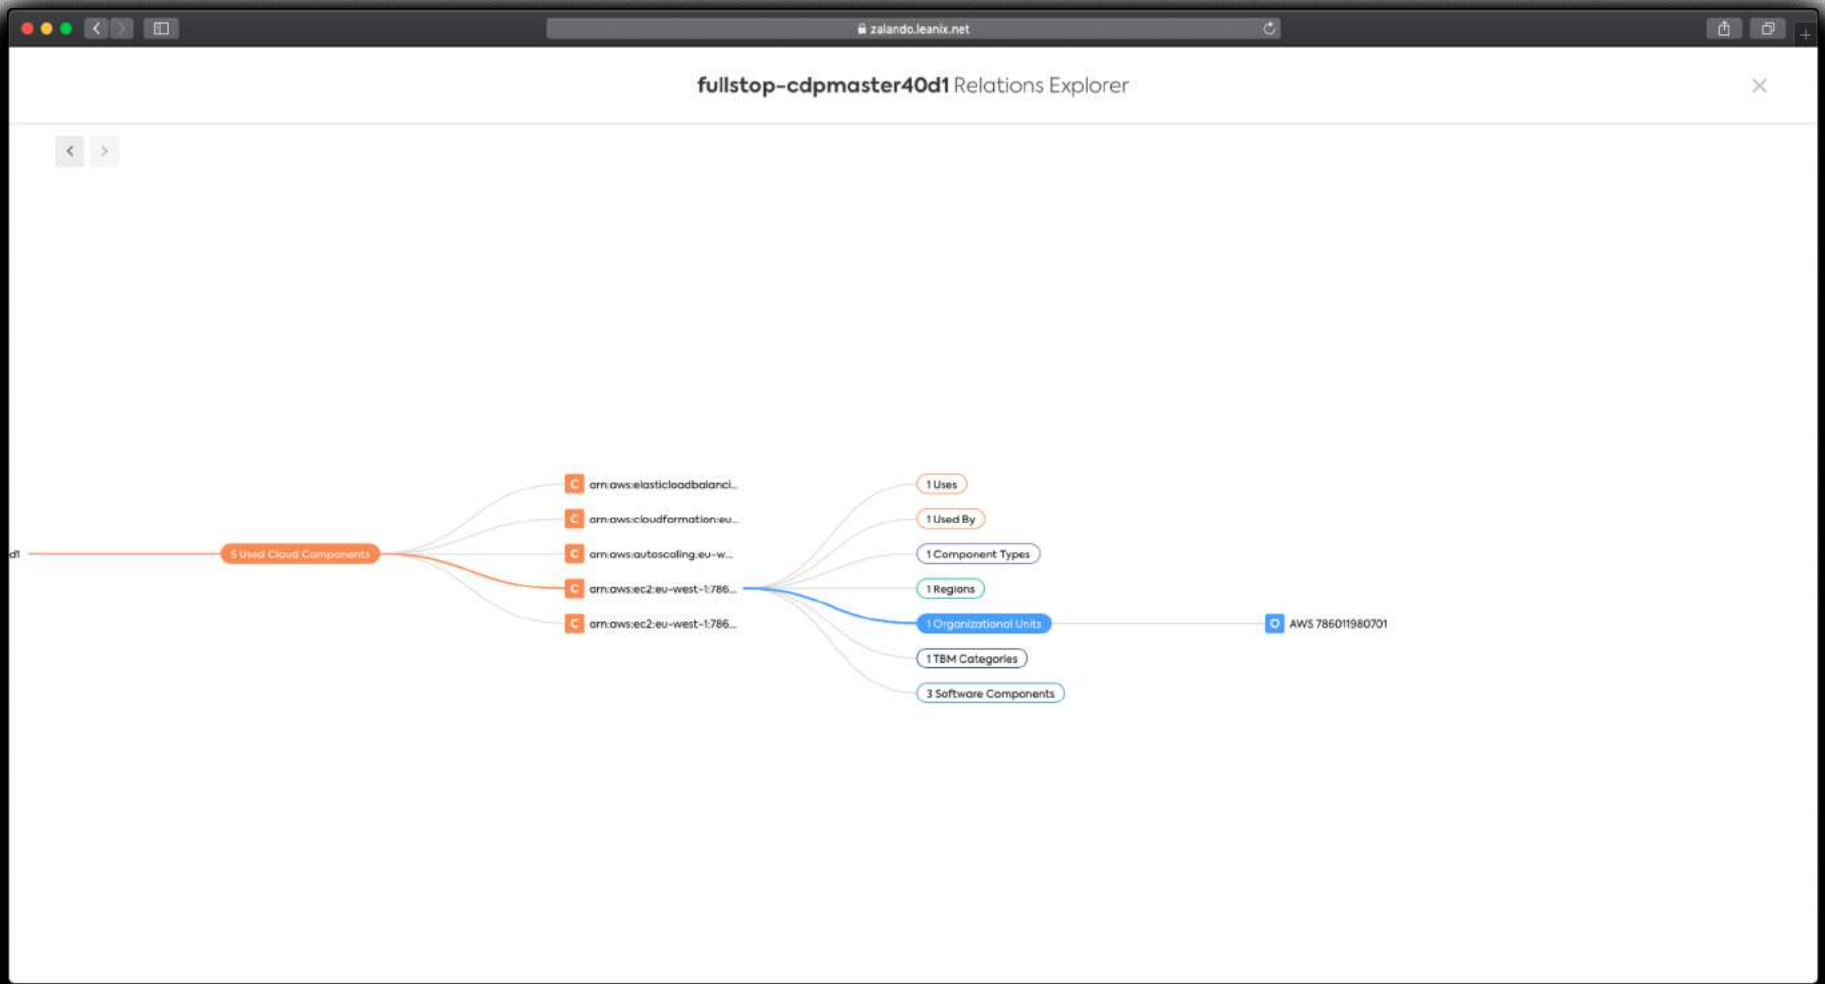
zalando.leanix.net

fullstop-cdpmaster40d1 Relations Explorer

d1

5 Used Cloud Components

C arn:aws:elasticloadbalanci...

C arn:aws:cloudformation:eu...

C arn:aws:autoscaling:eu-w...

C arn:aws:ec2:eu-west-1:786...

C arn:aws:ec2:eu-west-1:786...

1 Uses

1 Used By

1 Component Types

1 Regions

1 Organizational Units

1 TBM Categories

3 Software Components

O AWS 786011980701